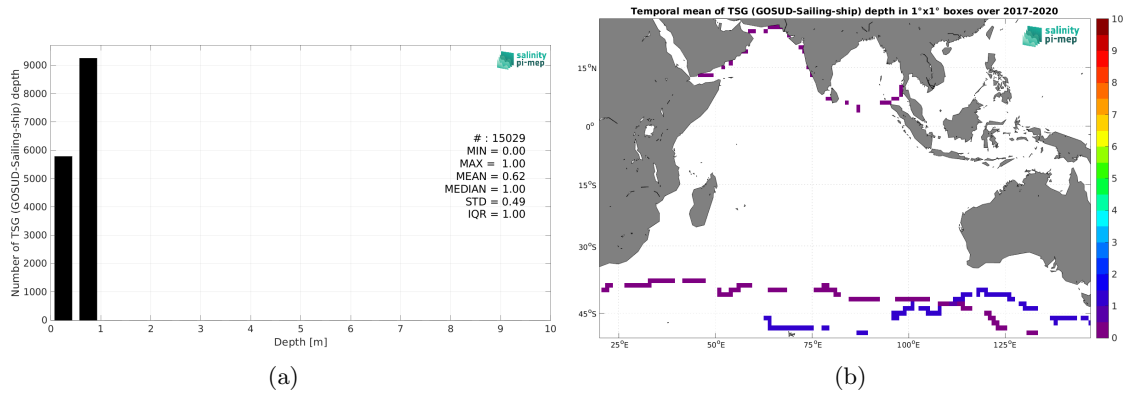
salinity pi-mep

Number of TSG (GOSUD-Sailing-ship) depth

9000
8000
7000
6000
5000
4000
3000
2000
1000
0

0 1 2 3 4 5 6 7 8 9 10

Depth [m]

# : 15029
MIN = 0.00
MAX = 1.00
MEAN = 0.62
MEDIAN = 1.00
STD = 0.49
IQR = 1.00

(a)

Temporal mean of TSG (GOSUD-Sailing-ship) depth in 1°x1° boxes over 2017-2020

salinity pi-mep

15°N
0°
15°S
30°S
45°S

25°E 50°E 75°E 100°E 125°E

10
9
8
7
6
5
4
3
2
1
0

(b)